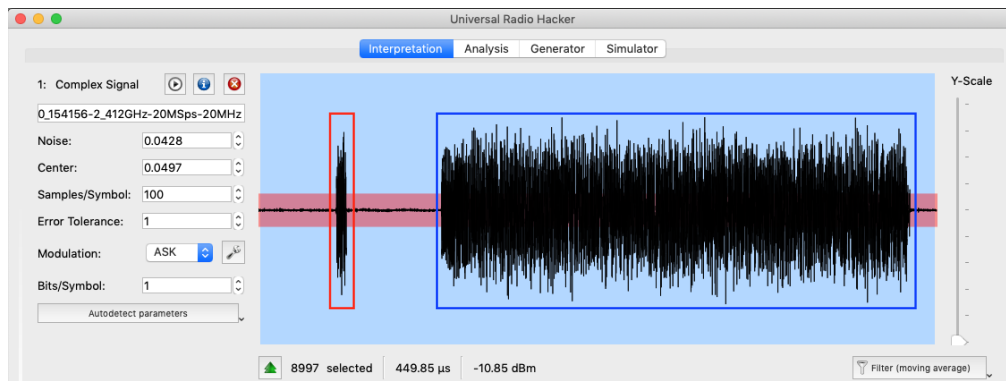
Universal Radio Hacker

Interpretation Analysis Generator Simulator

1: Complex Signal

0_154156-2_412GHz-20MSps-20MHz

Noise: 0.0428

Center: 0.0497

Samples/Symbol: 100

Error Tolerance: 1

Modulation: ASK

Bits/Symbol: 1

Autodetect parameters

Y-Scale

8997 selected 449.85 µs -10.85 dBm

Filter (moving average)